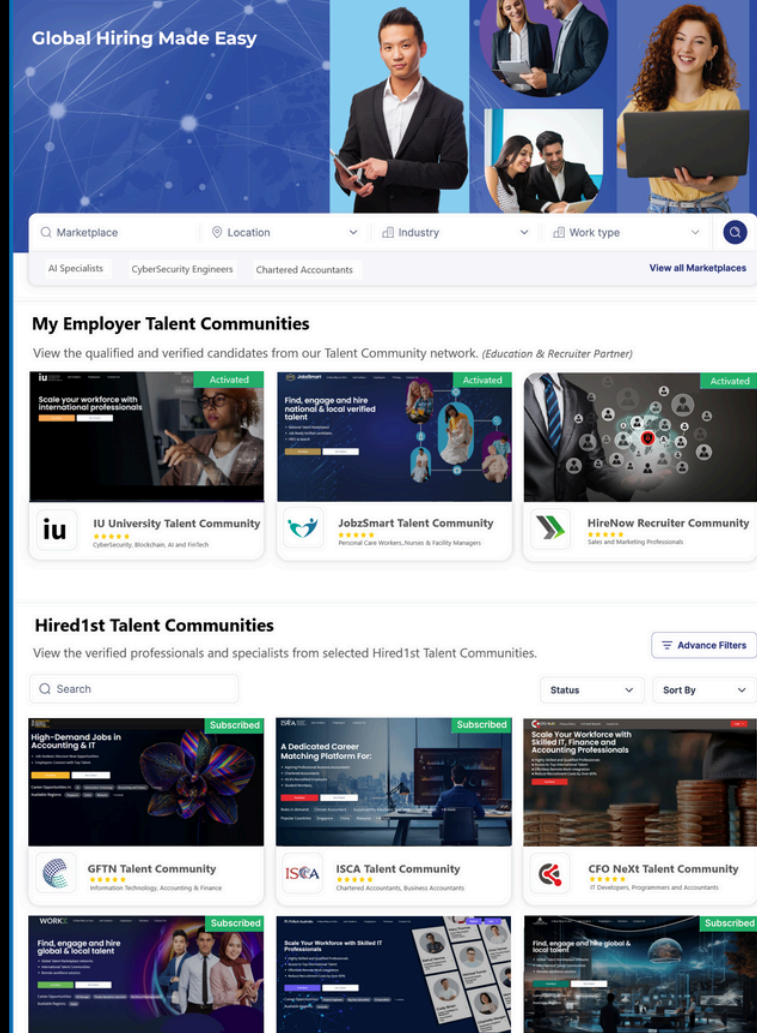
Global Hiring Made Easy

Marketplace | Location | Industry | Work type

AI Specialists | CyberSecurity Engineers | Chartered Accountants | View all Marketplaces

My Employer Talent Communities

View the qualified and verified candidates from our Talent Community network. (Education & Recruiter Partner)

Activated
Scale your workforce with international professionals
iu
IU University Talent Community
★★★★★
CyberSecurity, Blockchain, AI and FinTech

Activated
Find, engage and hire national & local verified talent
JobzSmart Talent Community
★★★★★
Personal Care Workers, Nurses & Facility Managers

Activated
HireNow Recruiter Community
★★★★★
Sales and Marketing Professionals

Hired1st Talent Communities

Advance Filters

View the verified professionals and specialists from selected Hired1st Talent Communities.

Search | Status | Sort By

Subscribed
High-Demand Jobs in Accounting & IT
GFTN Talent Community
★★★★★
Information Technology, Accounting & Finance

Subscribed
A Dedicated Career Matching Platform For:
ISCA
ISCA Talent Community
★★★★★
Chartered Accountants, Business Accountants

Subscribed
Scale Your Workforce with Skilled IT, Finance and Accounting Professionals
CFO NeXt Talent Community
★★★★★
IT Developers, Programmers and Accountants

Subscribed
WORK
Find, engage and hire global & local talent

Scale Your Workforce with Skilled IT Professionals

Subscribed
Find, engage and hire global & local talent